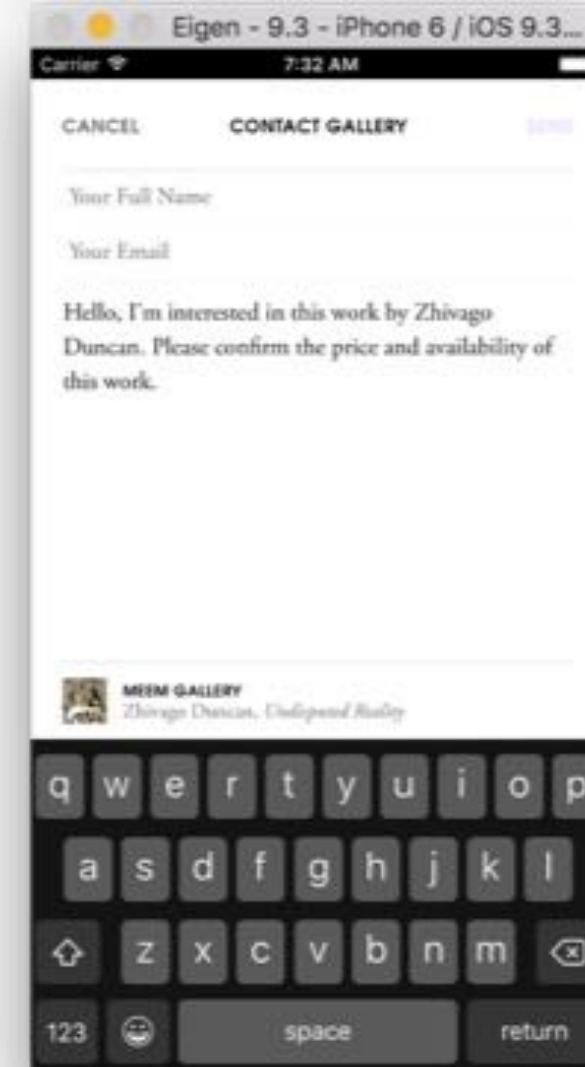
Eigen - 9.3 - iPhone 6 / iOS 9.3...

Carrier

7:32 AM

CANCEL

CONTACT GALLERY

SEND

Your Full Name

Your Email

Hello, I'm interested in this work by Zhivago Duncan. Please confirm the price and availability of this work.

MEEM GALLERY

Zhivago Duncan, Undisputed Reality

q w e r t y u i o p

a s d f g h j k l

z x c v b n m

123

space

return